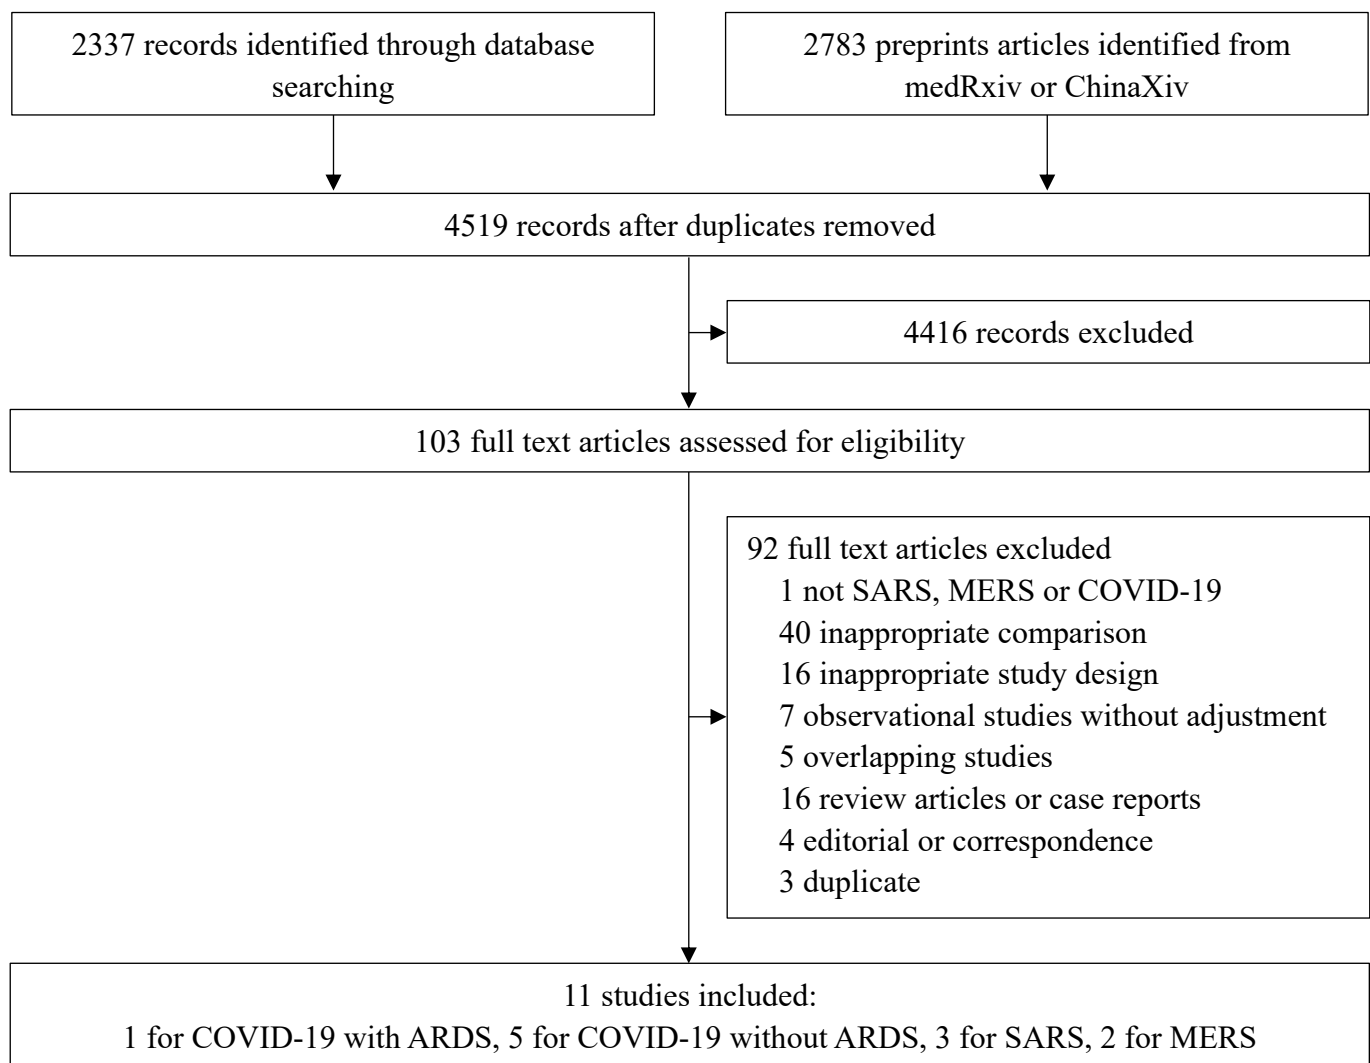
2337 records identified through database searching

2783 preprints articles identified from medRxiv or ChinaXiv

4519 records after duplicates removed

4416 records excluded

103 full text articles assessed for eligibility

92 full text articles excluded
1 not SARS, MERS or COVID-19
40 inappropriate comparison
16 inappropriate study design
7 observational studies without adjustment
5 overlapping studies
16 review articles or case reports
4 editorial or correspondence
3 duplicate

11 studies included:
1 for COVID-19 with ARDS, 5 for COVID-19 without ARDS, 3 for SARS, 2 for MERS